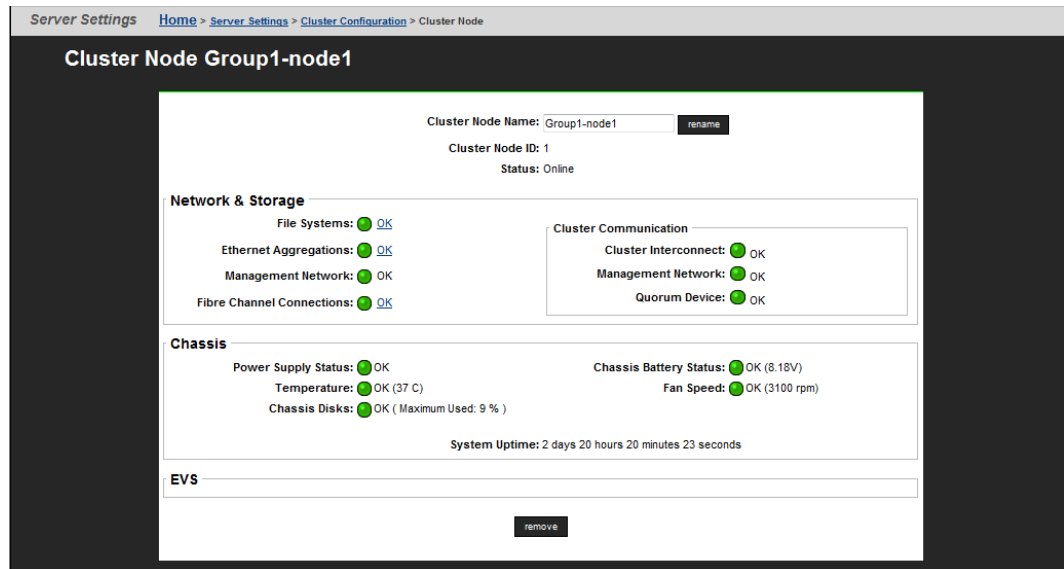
Server Settings Home > Server Settings > Cluster Configuration > Cluster Node

Cluster Node Group1-node1

Cluster Node Name: Group1-node1 rename

Cluster Node ID: 1

Status: Online

Network & Storage

File Systems: OK

Ethernet Aggregations: OK

Management Network: OK

Fibre Channel Connections: OK

Cluster Communication

Cluster Interconnect: OK

Management Network: OK

Quorum Device: OK

Chassis

Power Supply Status: OK

Temperature: OK (37 C)

Chassis Disks: OK ( Maximum Used: 9 % )

Chassis Battery Status: OK (8.18V)

Fan Speed: OK (3100 rpm)

System Uptime: 2 days 20 hours 20 minutes 23 seconds

EVS

remove